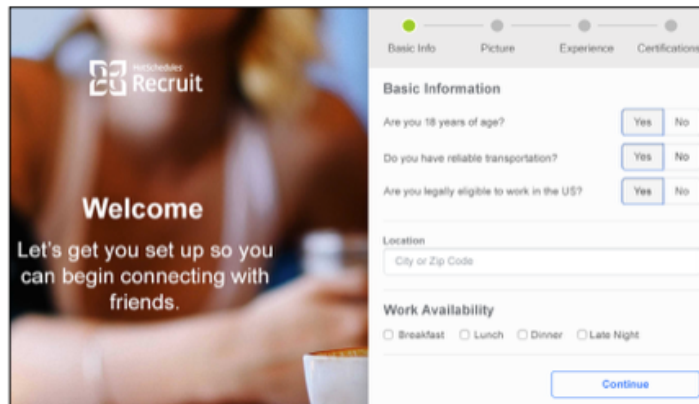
HotSchedules
Recruit

Welcome

Let's get you set up so you can begin connecting with friends.

Basic Info
Picture
Experience
Certifications

Basic Information

Are you 18 years of age?
Yes
No

Do you have reliable transportation?
Yes
No

Are you legally eligible to work in the US?
Yes
No

Location
City or Zip Code

Work Availability
Breakfast
Lunch
Dinner
Late Night

Continue